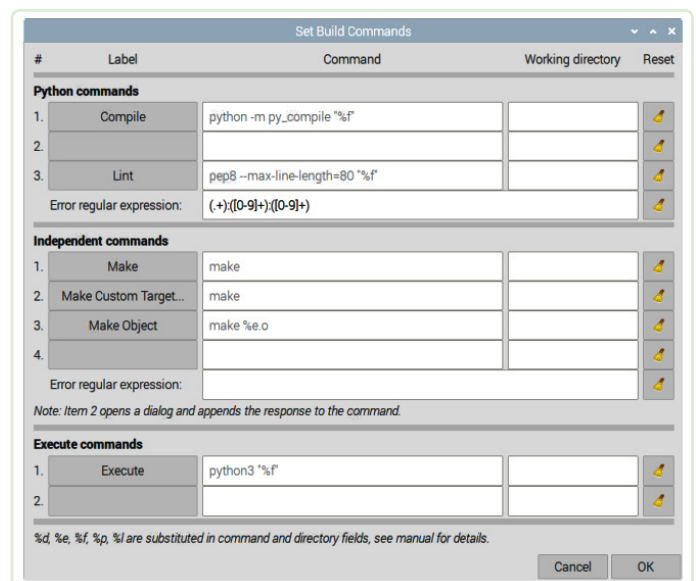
Set Build Commands

| # | Label | Command | Working directory | Reset |
|---|---|---|---|---|

**Python commands**

| # | Label | Command | Working directory | Reset |
|---|---|---|---|---|
| 1. | Compile | python -m py_compile "%f" | | |
| 2. | | | | |
| 3. | Lint | pep8 --max-line-length=80 "%f" | | |
| | Error regular expression: | (.+):([0-9]+):([0-9]+) | | |

**Independent commands**

| # | Label | Command | Working directory | Reset |
|---|---|---|---|---|
| 1. | Make | make | | |
| 2. | Make Custom Target... | make | | |
| 3. | Make Object | make %e.o | | |
| 4. | | | | |
| | Error regular expression: | | | |

Note: Item 2 opens a dialog and appends the response to the command.

**Execute commands**

| # | Label | Command | Working directory | Reset |
|---|---|---|---|---|
| 1. | Execute | python3 "%f" | | |
| 2. | | | | |

%d, %e, %f, %p, %l are substituted in command and directory fields, see manual for details.

Cancel OK